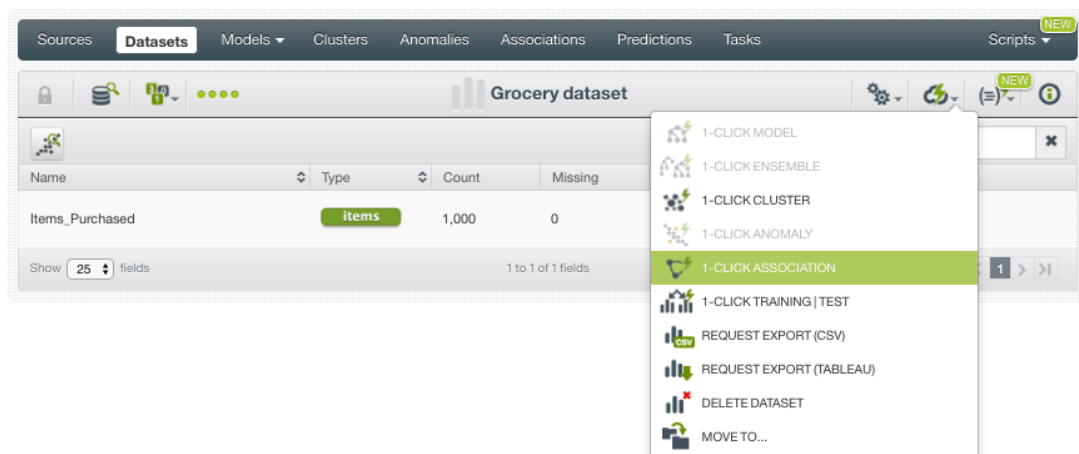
Sources Datasets Models ▾ Clusters Anomalies Associations Predictions Tasks NEW Scripts ▾

Grocery dataset

NEW

1-CLICK MODEL
1-CLICK ENSEMBLE
1-CLICK CLUSTER
1-CLICK ANOMALY
1-CLICK ASSOCIATION
1-CLICK TRAINING | TEST
CSV REQUEST EXPORT (CSV)
REQUEST EXPORT (TABLEAU)
DELETE DATASET
MOVE TO...

| Name | Type | Count | Missing |
|---|---|---|---|
| Items_Purchased | items | 1,000 | 0 |

Show 25 fields

1 to 1 of 1 fields

1 > >|